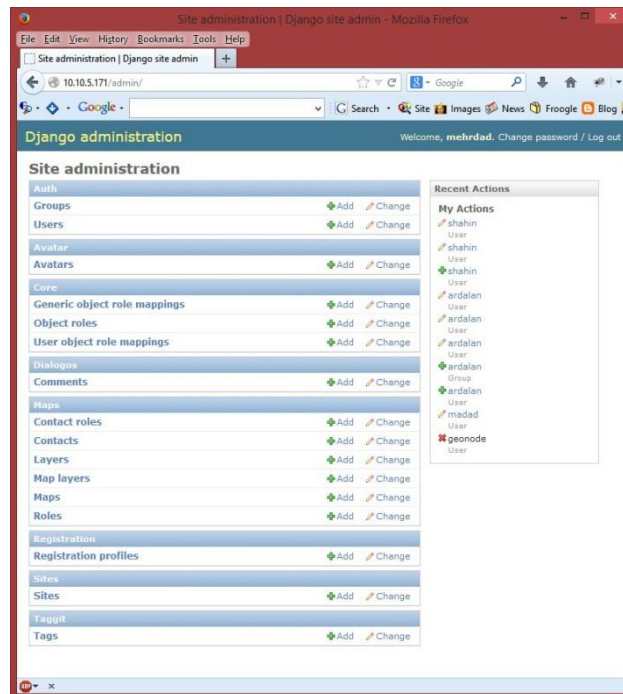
Site administration | Django site admin - Mozilla Firefox

File Edit View History Bookmarks Tools Help

Site administration | Django site admin +

10.10.5.171/admin/

Google

Google · Search · Site Images News Froogle Blog

Django administration

Welcome, mehrdad. Change password / Log out

Site administration

Auth
Groups Add Change
Users Add Change

Avatar
Avatars Add Change

Core
Generic object role mappings Add Change
Object roles Add Change
User object role mappings Add Change

Dialogos
Comments Add Change

Maps
Contact roles Add Change
Contacts Add Change
Layers Add Change
Map layers Add Change
Maps Add Change
Roles Add Change

Registration
Registration profiles Add Change

Sites
Sites Add Change

Taggit
Tags Add Change

Recent Actions

My Actions
shahin
User
shahin
User
shahin
User
ardalan
User
ardalan
User
ardalan
User
ardalan
Group
ardalan
User
madad
User
geonode
User